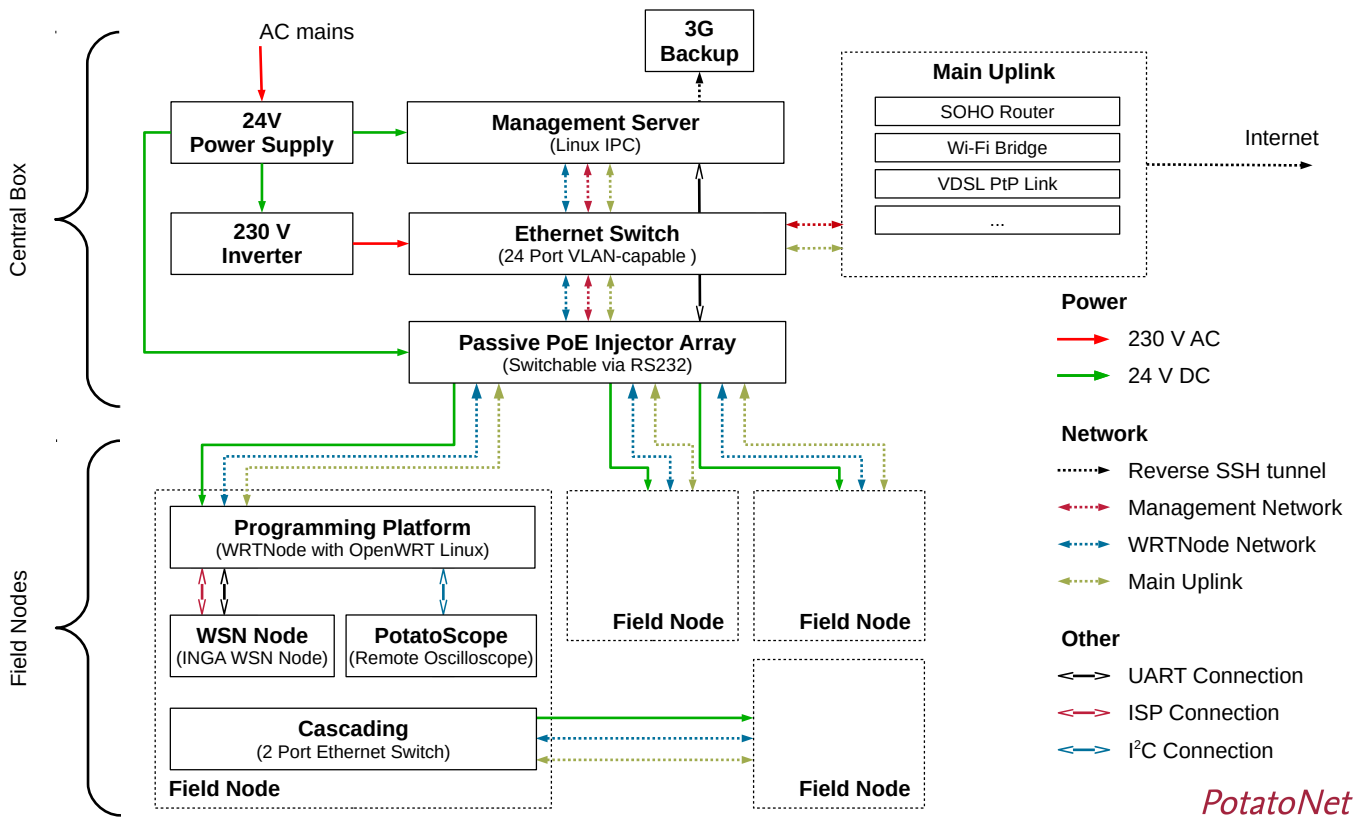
Central Box

AC mains

24V
Power Supply

230 V
Inverter

3G
Backup

Management Server
(Linux IPC)

Ethernet Switch
(24 Port VLAN-capable )

Passive PoE Injector Array
(Switchable via RS232)

Main Uplink

SOHO Router

Wi-Fi Bridge

VDSL PtP Link

...

Internet

Field Nodes

Programming Platform
(WRTNode with OpenWRT Linux)

WSN Node
(INGA WSN Node)

PotatoScope
(Remote Oscilloscope)

Cascading
(2 Port Ethernet Switch)

Field Node

Field Node

Field Node

Field Node

Power

230 V AC

24 V DC

Network

Reverse SSH tunnel

Management Network

WRTNode Network

Main Uplink

Other

UART Connection

ISP Connection

$I^2C$ Connection

PotatoNet